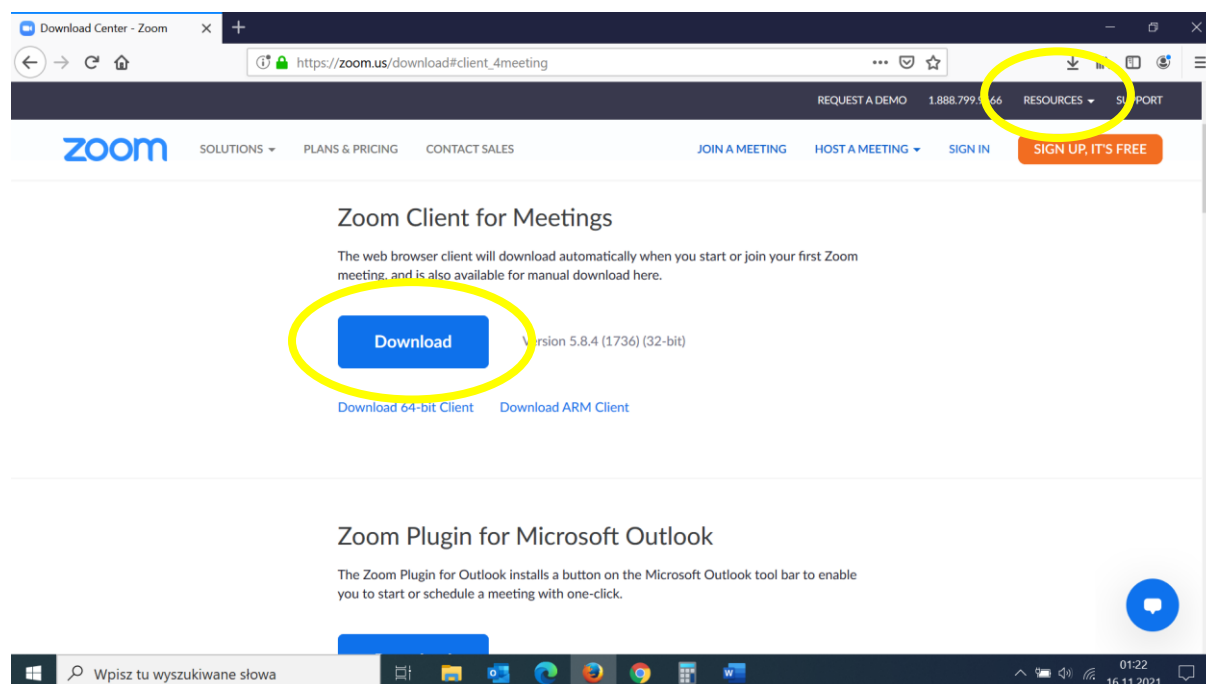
Download Center - Zoom

https://zoom.us/download#client_4meeting

REQUEST A DEMO 1.888.799.9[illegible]66 RESOURCES SU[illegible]PORT

zoom

SOLUTIONS PLANS & PRICING CONTACT SALES JOIN A MEETING HOST A MEETING SIGN IN SIGN UP, IT'S FREE

Zoom Client for Meetings

The web browser client will download automatically when you start or join your first Zoom meeting, and is also available for manual download here.

Download

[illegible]ersion 5.8.4 (1736) (32-bit)

Download 64-bit Client Download ARM Client

Zoom Plugin for Microsoft Outlook

The Zoom Plugin for Outlook installs a button on the Microsoft Outlook tool bar to enable you to start or schedule a meeting with one-click.

Wpisz tu wyszukiwane słowa

01:22
16.11.2021